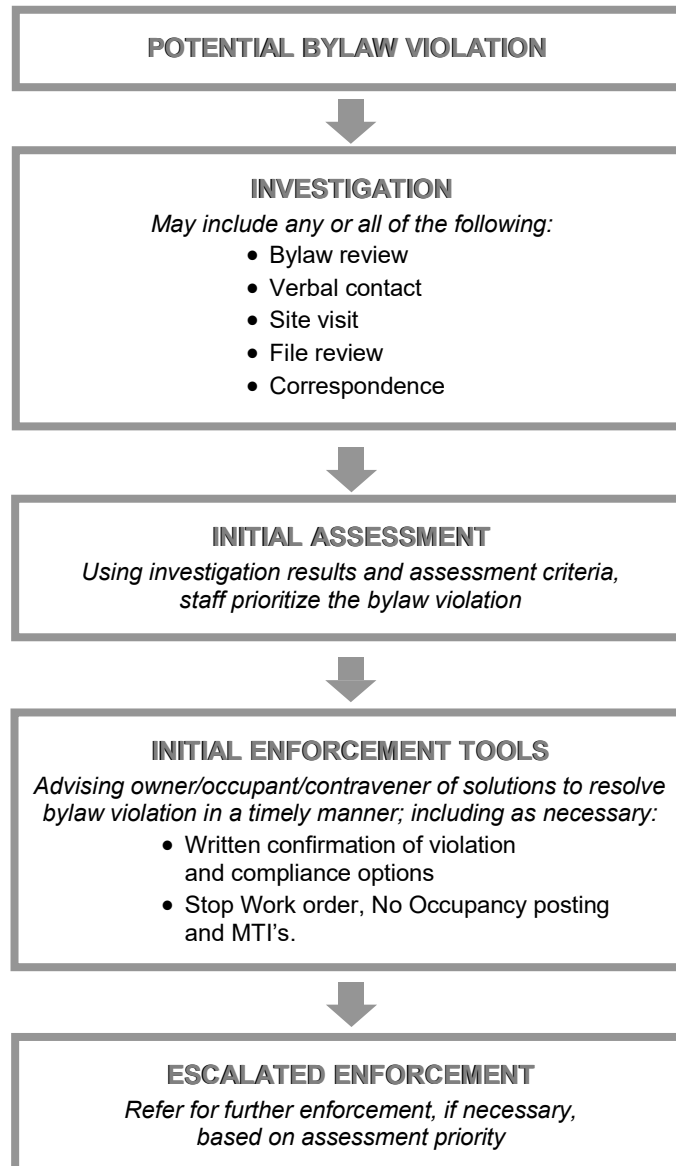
POTENTIAL BYLAW VIOLATION

INVESTIGATION

May include any or all of the following:

- Bylaw review
- Verbal contact
- Site visit
- File review
- Correspondence

INITIAL ASSESSMENT

Using investigation results and assessment criteria, staff prioritize the bylaw violation

INITIAL ENFORCEMENT TOOLS

Advising owner/occupant/contravener of solutions to resolve bylaw violation in a timely manner; including as necessary:

- Written confirmation of violation and compliance options
- Stop Work order, No Occupancy posting and MTI's.

ESCALATED ENFORCEMENT

Refer for further enforcement, if necessary, based on assessment priority